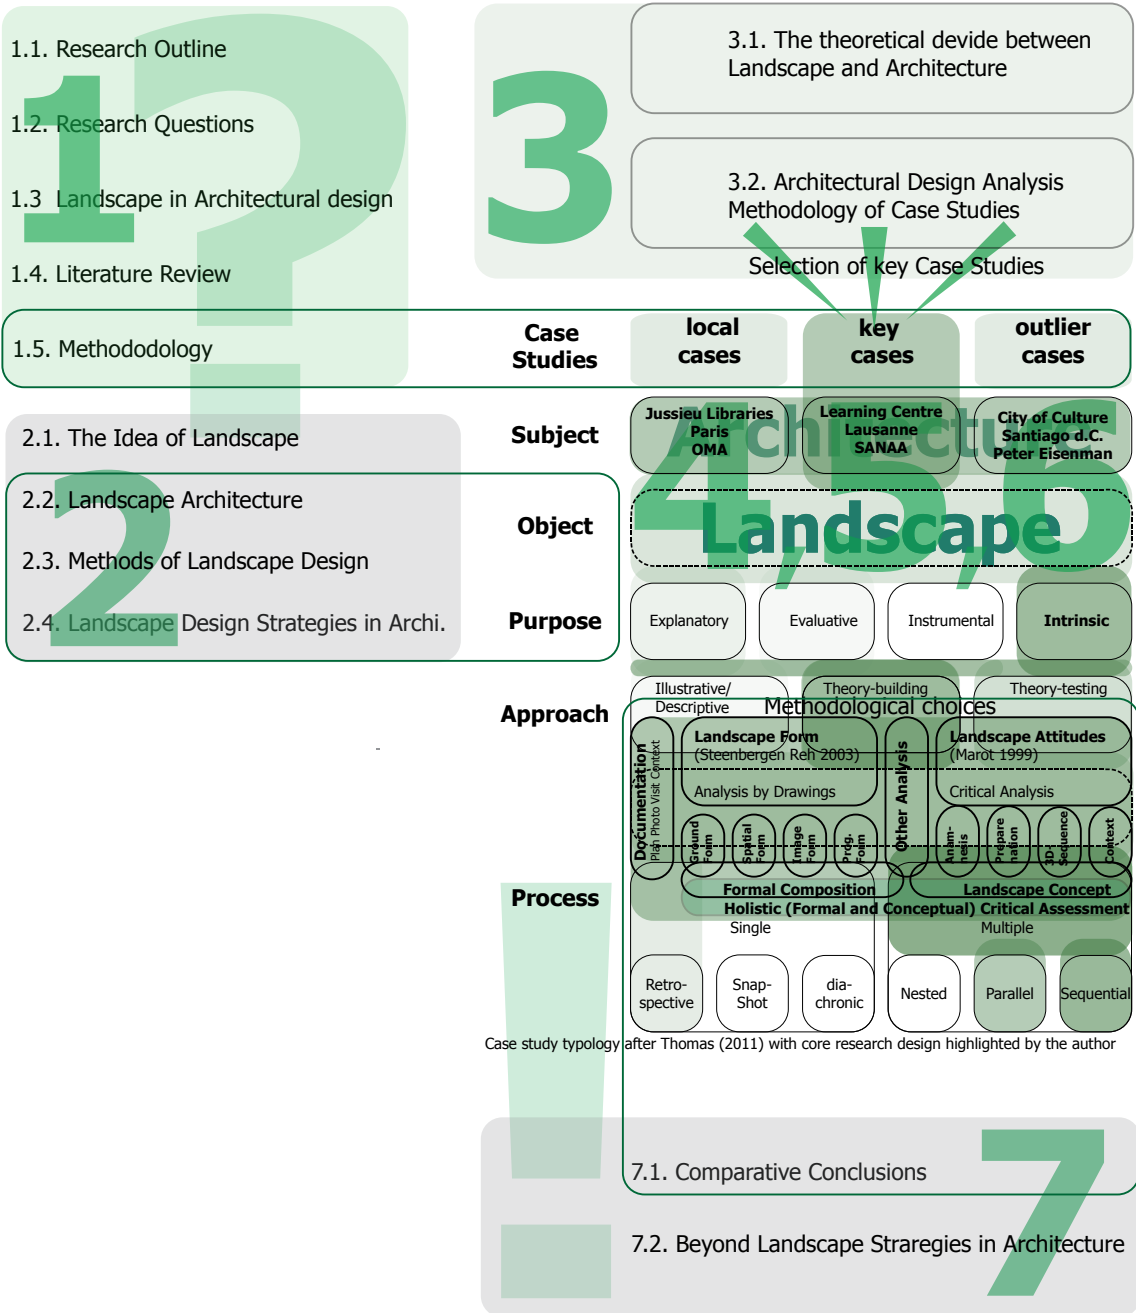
1.1. Research Outline

1.2. Research Questions

1.3 Landscape in Architectural design

1.4. Literature Review

1.5. Methododology

2.1. The Idea of Landscape

2.2. Landscape Architecture

2.3. Methods of Landscape Design

2.4. Landscape Design Strategies in Archi.

3.1. The theoretical devide between Landscape and Architecture

3.2. Architectural Design Analysis Methodology of Case Studies

Selection of key Case Studies

Case Studies | local cases | key cases | outlier cases

Subject | Jussieu Libraries Paris OMA | Learning Centre Lausanne SANAA | City of Culture Santiago d.C. Peter Eisenman

Architecture

Object | Landscape

4,5,6

Purpose | Explanatory | Evaluative | Instrumental | Intrinsic

Approach | Illustrative/ Descriptive | Theory-building | Theory-testing

Methodological choices

Documentation
Plan Photo Visit Context

Landscape Form
(Steenbergen Reh 2003)

Analysis by Drawings

Ground Form | Spatial Form | Image Form | Prdg. Form

Other Analysis

Landscape Attitudes
(Marot 1999)

Critical Analysis

Anam-nesis | Prepare nation | 3D Sequence | Context

Process

Formal Composition

Landscape Concept

Holistic (Formal and Conceptual) Critical Assessment

Single

Multiple

Retro-spective | Snap-Shot | dia-chronic | Nested | Parallel | Sequential

Case study typology after Thomas (2011) with core research design highlighted by the author

7.1. Comparative Conclusions

7.2. Beyond Landscape Strategies in Architecture